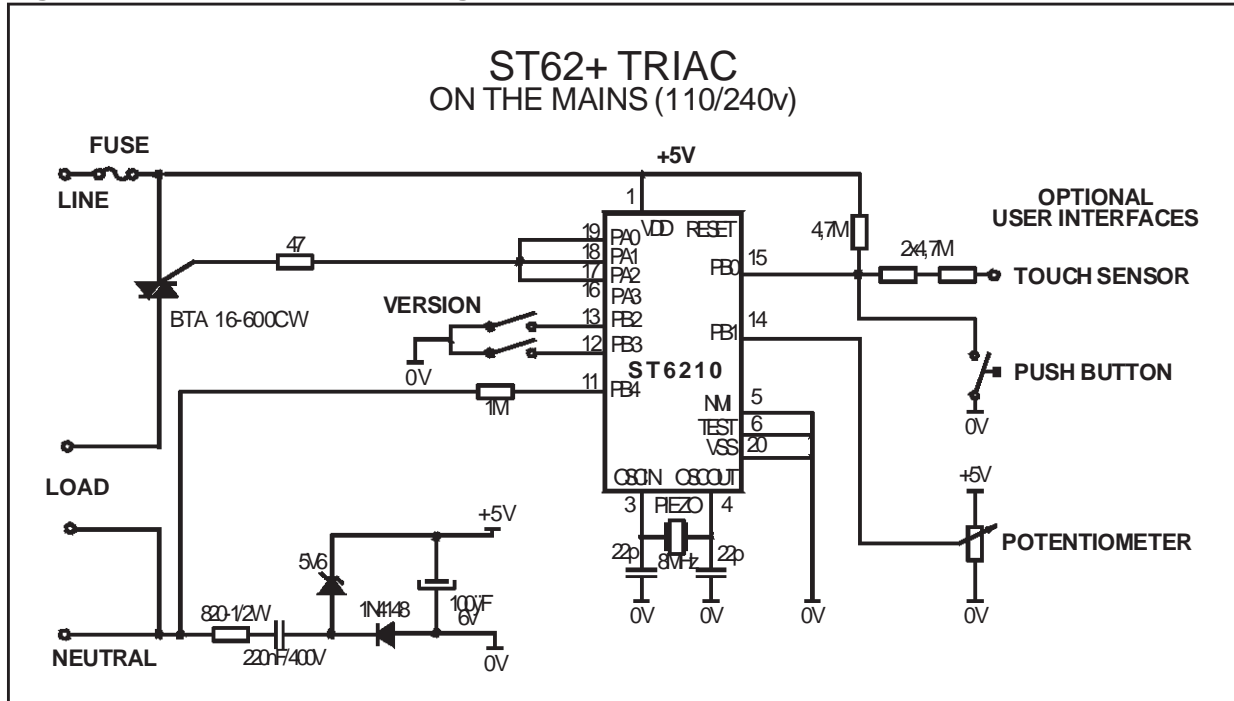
ST62+ TRIAC
ON THE MAINS (110/240v)

FUSE
LINE
+5V
1
VDD RESET
4,7M
OPTIONAL
USER INTERFACES
47
19 PA0
18 PA1
17 PA2
16 PA3
PB0 15
2x4,7M
TOUCH SENSOR
BTA 16-600CW
VERSION
13 PB2
12 PB3
PB1 14
0V
ST6210
PUSH BUTTON
11 PB4
1M
NMI 5
TEST 6
VSS 20
0V
LOAD
OSCIN OSCOUT
3 PIEZO 4
+5V
+5V
5V6
22p 8MHz 22p
POTENTIOMETER
820-1/2W
1N4148
100µF 6V
0V 0V 0V 0V
NEUTRAL
220nF/400V
0V